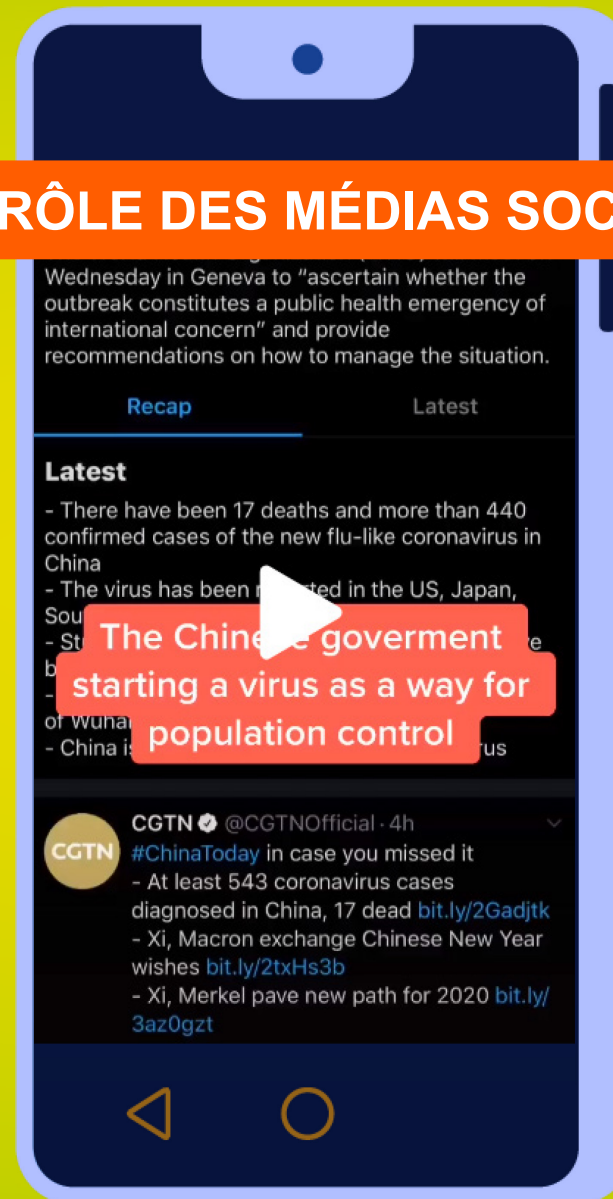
RÔLE DES MÉDIAS SOC

Wednesday in Geneva to "ascertain whether the outbreak constitutes a public health emergency of international concern" and provide recommendations on how to manage the situation.

Recap Latest

Latest

- There have been 17 deaths and more than 440 confirmed cases of the new flu-like coronavirus in China
- The virus has been r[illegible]ted in the US, Japan, Sou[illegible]
- St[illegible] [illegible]e b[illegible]
- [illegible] of Wuha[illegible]
- China is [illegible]rus

The Chinese goverment starting a virus as a way for population control

CGTN @CGTNOfficial · 4h
#ChinaToday in case you missed it
- At least 543 coronavirus cases diagnosed in China, 17 dead bit.ly/2Gadjtk
- Xi, Macron exchange Chinese New Year wishes bit.ly/2txHs3b
- Xi, Merkel pave new path for 2020 bit.ly/3az0gzt